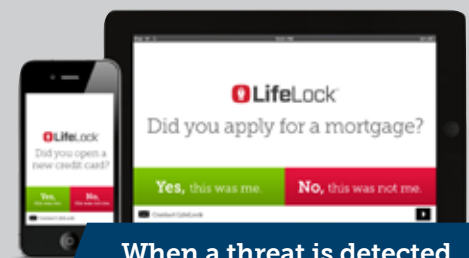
LifeLock

Did you apply for a mortgage?

Yes, this was me.

No, this was not me.

Contact LifeLock

LifeLock

Did you open a new credit card?

Yes, this was me.

No, this was not me.

Contact LifeLock

When a threat is detected